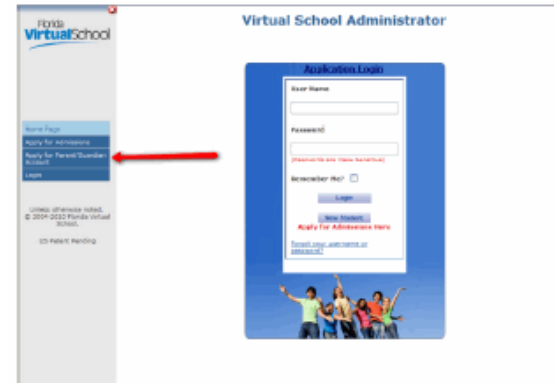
Florida VirtualSchool

Home Page
Apply for Admissions
Apply for Parent/Guardian Account
Login

Unless otherwise noted, © 2004-2010 Florida Virtual School.

US Patent Pending

Virtual School Administrator

Application Login

User Name

Password

(Passwords are Case Sensitive)

Remember Me?

Login

New Student
Apply for Admissions Here

Forgot your username or password?